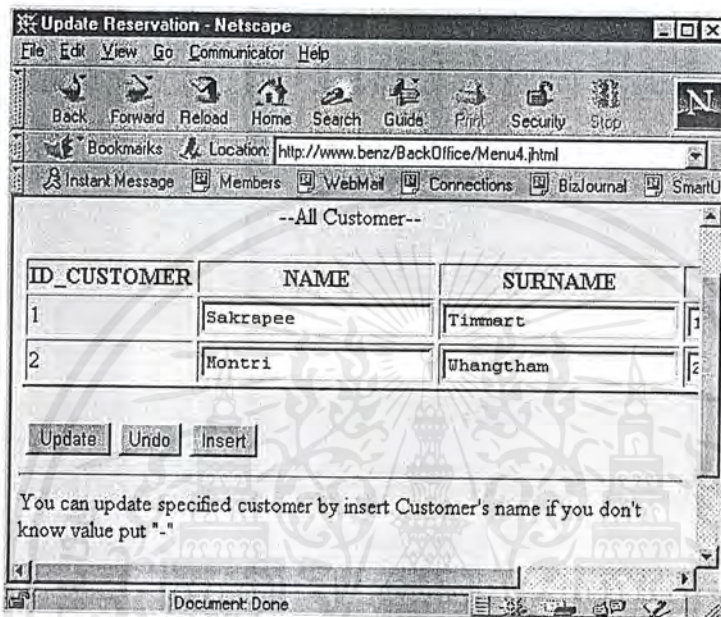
Update Reservation - Netscape

File Edit View Go Communicator Help

Back Forward Reload Home Search Guide Print Security Stop

Bookmarks Location: http://www.benz/BackOffice/Menu4.jhtml

Instant Message Members WebMail Connections BizJournal SmartU

--All Customer--

| ID_CUSTOMER | NAME | SURNAME |
|---|---|---|
| 1 | Sakrapee | Timmart |
| 2 | Montri | Whangtham |

Update Undo Insert

You can update specified customer by insert Customer's name if you don't know value put "-"

Document: Done